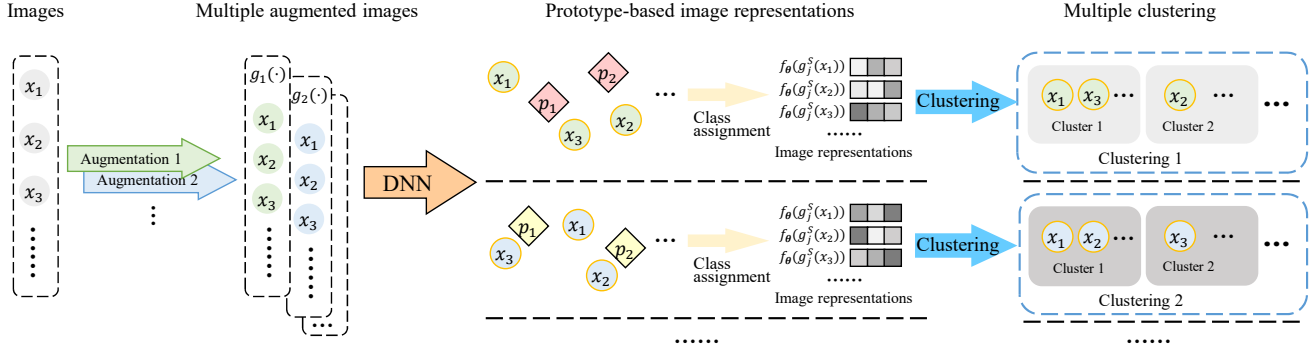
Images

Multiple augmented images

Prototype-based image representations

Multiple clustering

$x_1$
$x_2$
$x_3$
⋮

Augmentation 1
Augmentation 2
⋮

$g_1(\cdot)$
$x_1$
$x_2$
$x_3$
⋮

$g_2(\cdot)$
$x_1$
$x_2$
$x_3$
⋮
…

DNN

$x_1$ $p_1$ $p_2$ $x_3$ $x_2$ …

Class assignment

$f_{\boldsymbol{\theta}}(g_j^S(x_1))$
$f_{\boldsymbol{\theta}}(g_j^S(x_2))$
$f_{\boldsymbol{\theta}}(g_j^S(x_3))$
……
Image representations

Clustering

$x_1$ $x_3$ …
Cluster 1
$x_2$ …
Cluster 2
…
Clustering 1

$p_1$ $x_1$ $x_3$ $p_2$ $x_2$ …

Class assignment

$f_{\boldsymbol{\theta}}(g_j^S(x_1))$
$f_{\boldsymbol{\theta}}(g_j^S(x_2))$
$f_{\boldsymbol{\theta}}(g_j^S(x_3))$
……
Image representations

Clustering

$x_1$ $x_2$ …
Cluster 1
$x_3$ …
Cluster 2
…
Clustering 2

……

……